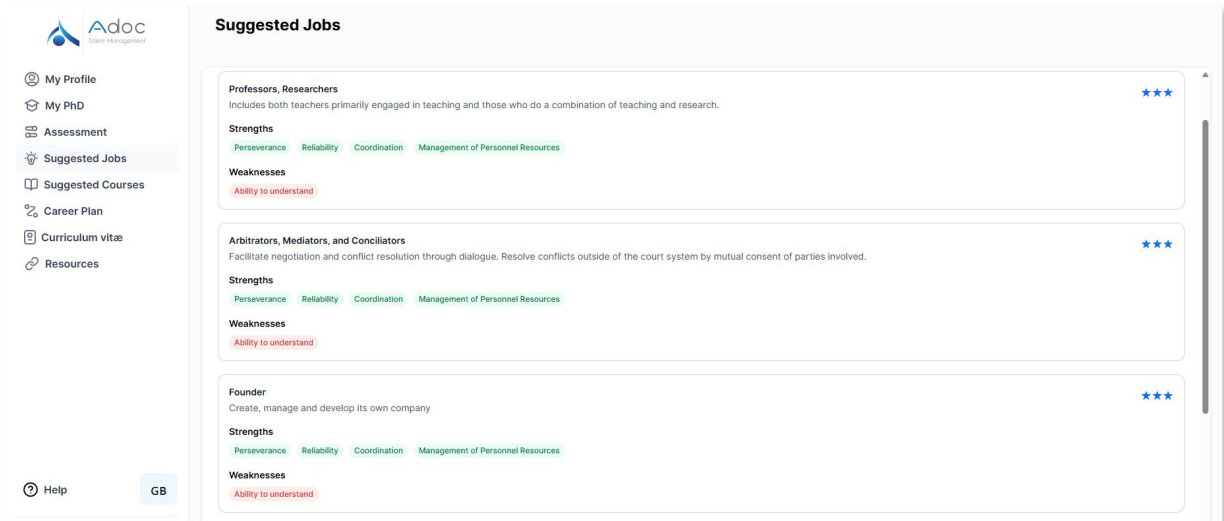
Adoc
Talent Management

My Profile
My PhD
Assessment
Suggested Jobs
Suggested Courses
Career Plan
Curriculum vitæ
Resources

Help
GB

Suggested Jobs

Professors, Researchers
Includes both teachers primarily engaged in teaching and those who do a combination of teaching and research.
★★★
Strengths
Perseverance Reliability Coordination Management of Personnel Resources
Weaknesses
Ability to understand

Arbitrators, Mediators, and Conciliators
Facilitate negotiation and conflict resolution through dialogue. Resolve conflicts outside of the court system by mutual consent of parties involved.
★★★
Strengths
Perseverance Reliability Coordination Management of Personnel Resources
Weaknesses
Ability to understand

Founder
Create, manage and develop its own company
★★★
Strengths
Perseverance Reliability Coordination Management of Personnel Resources
Weaknesses
Ability to understand